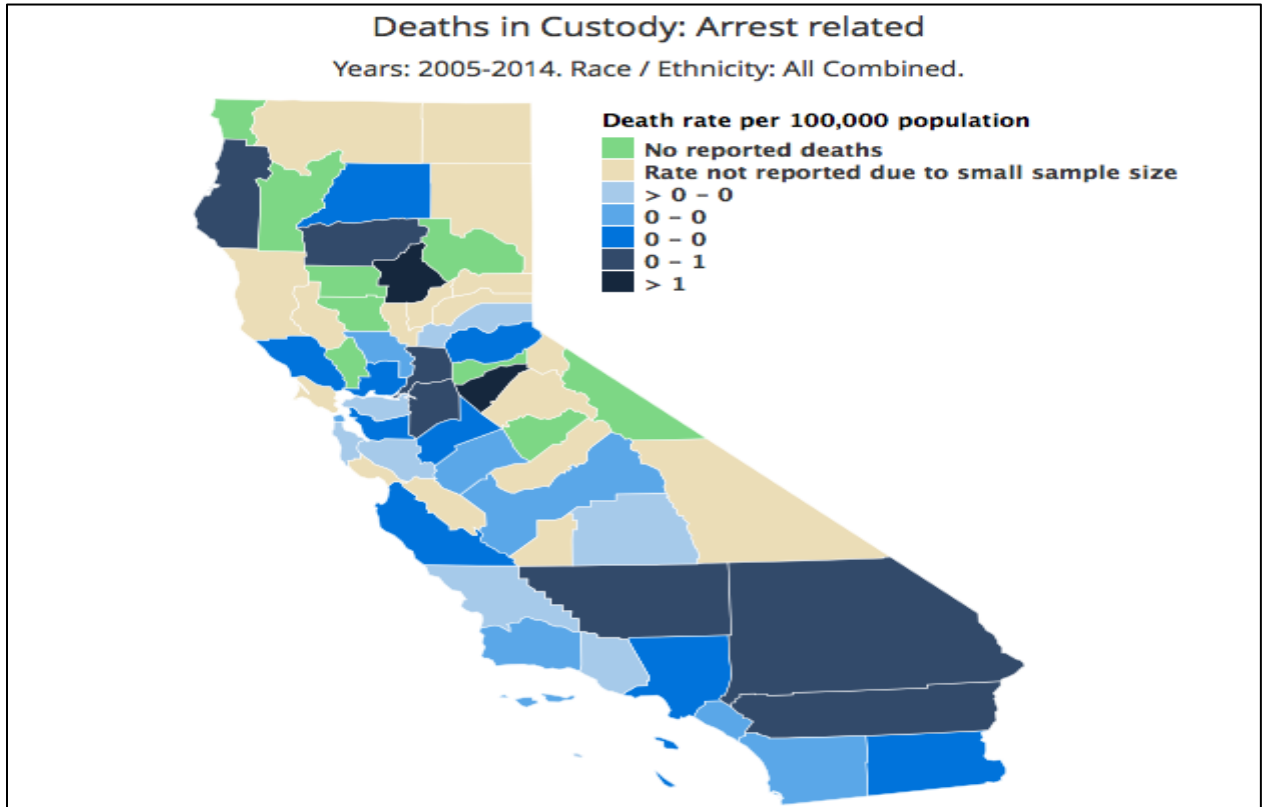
Deaths in Custody: Arrest related

Years: 2005-2014. Race / Ethnicity: All Combined.

Death rate per 100,000 population
No reported deaths
Rate not reported due to small sample size
> 0 – 0
0 – 0
0 – 0
0 – 1
> 1